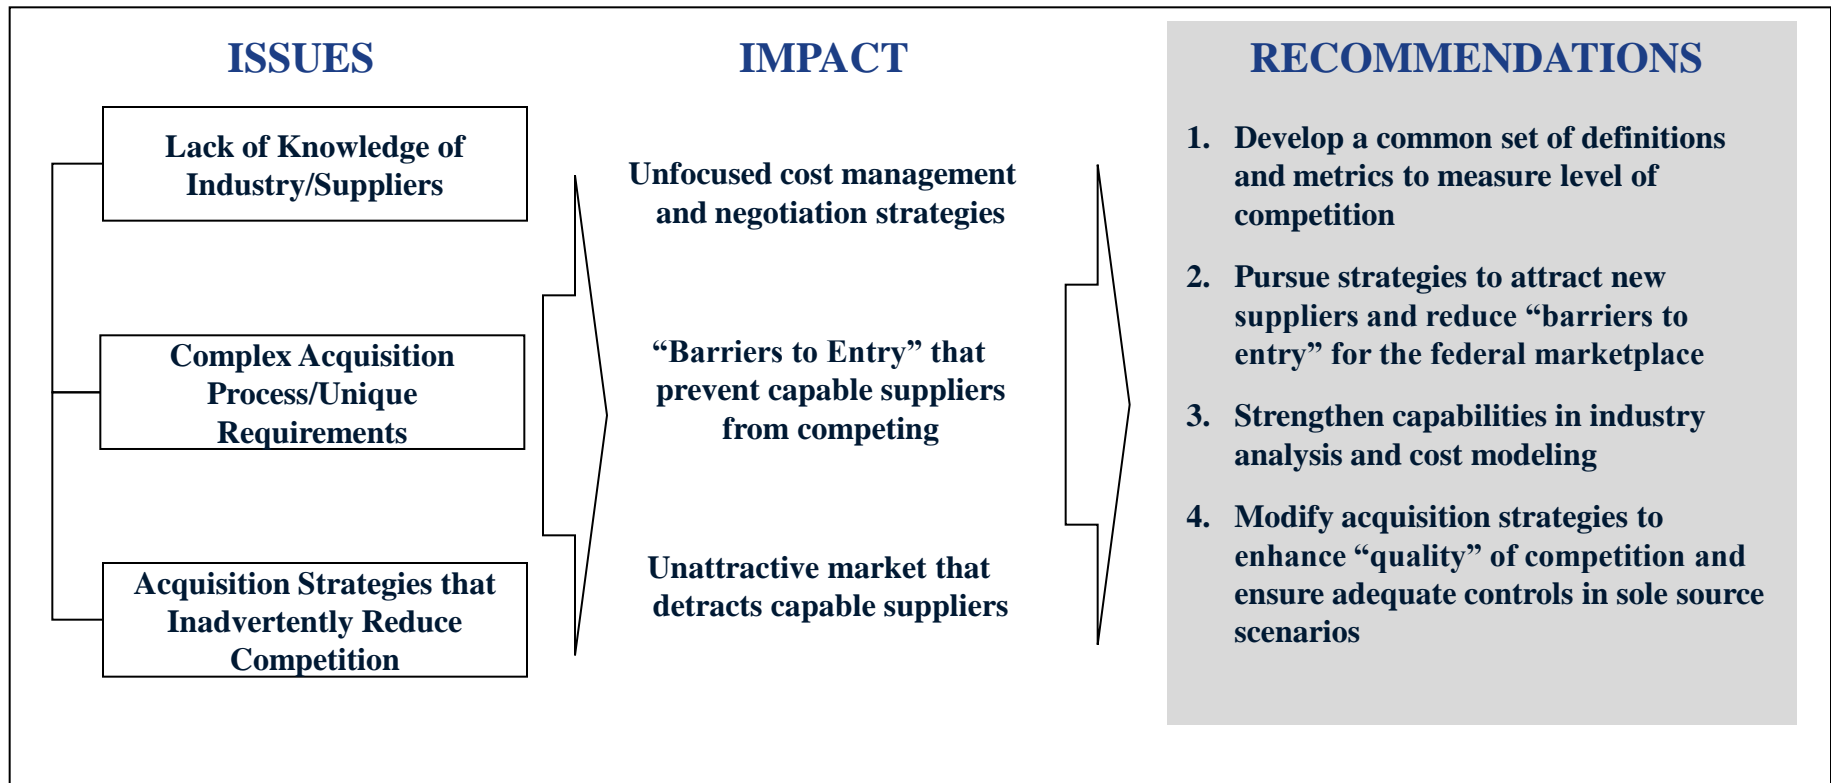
ISSUES

Lack of Knowledge of Industry/Suppliers

Complex Acquisition Process/Unique Requirements

Acquisition Strategies that Inadvertently Reduce Competition

IMPACT

Unfocused cost management and negotiation strategies

“Barriers to Entry” that prevent capable suppliers from competing

Unattractive market that detracts capable suppliers

RECOMMENDATIONS

1. Develop a common set of definitions and metrics to measure level of competition

2. Pursue strategies to attract new suppliers and reduce “barriers to entry” for the federal marketplace

3. Strengthen capabilities in industry analysis and cost modeling

4. Modify acquisition strategies to enhance “quality” of competition and ensure adequate controls in sole source scenarios